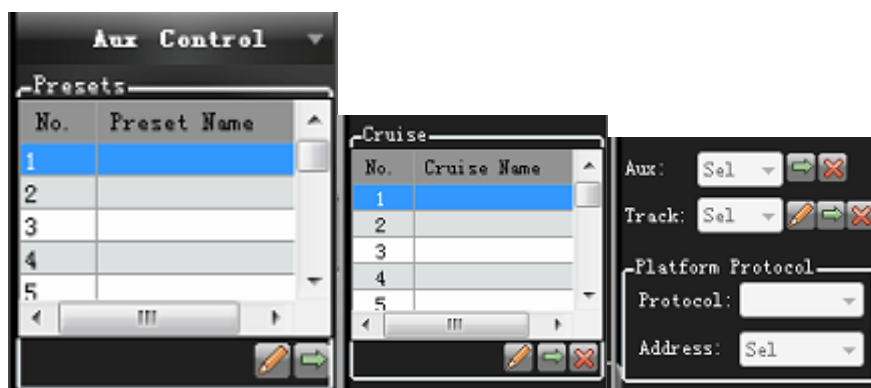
Aux Control

Presets

| No. | Preset Name |
|---|---|
| 1 | |
| 2 | |
| 3 | |
| 4 | |
| 5 | |

Cruise

| No. | Cruise Name |
|---|---|
| 1 | |
| 2 | |
| 3 | |
| 4 | |
| 5 | |

Aux: Sel

Track: Sel

Platform Protocol

Protocol:

Address: Sel